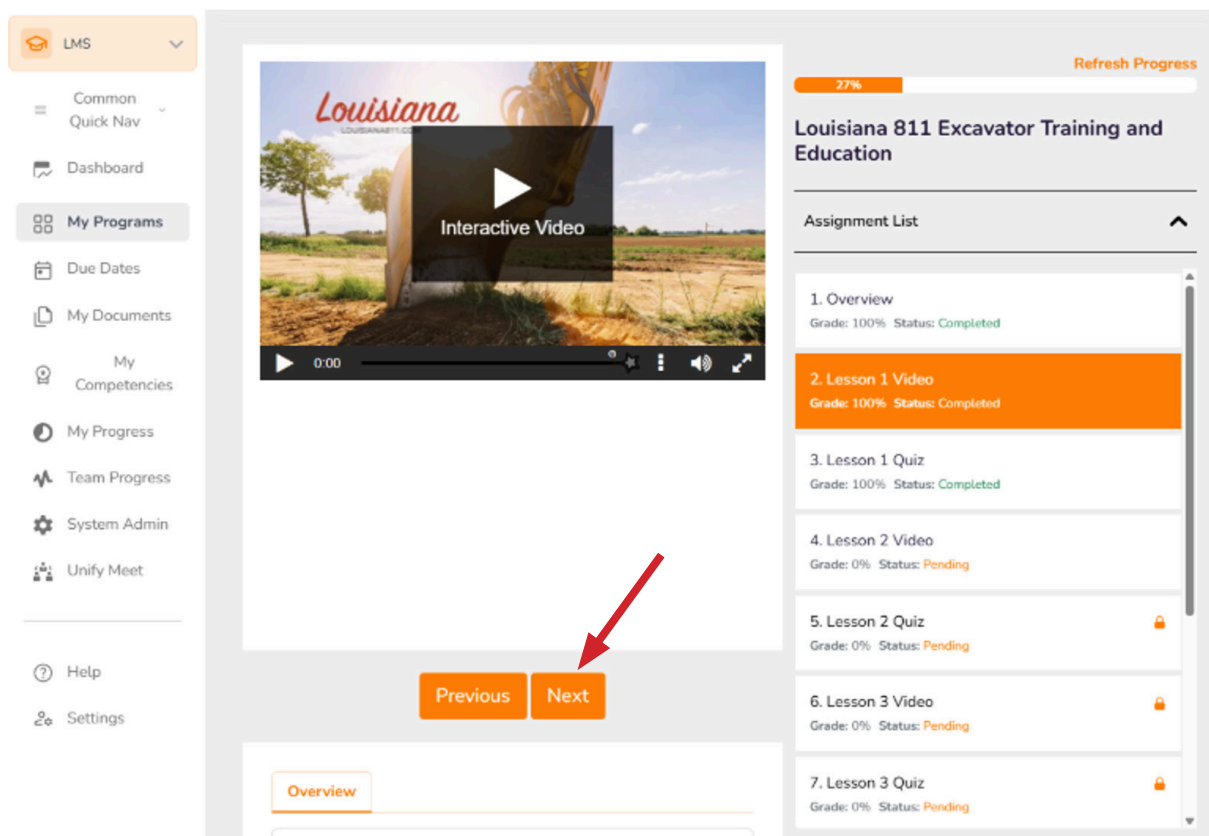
LMS

Common Quick Nav

Dashboard

My Programs

Due Dates

My Documents

My Competencies

My Progress

Team Progress

System Admin

Unify Meet

Help

Settings

Louisiana
LOUISIANA811.COM

Interactive Video

0:00

Previous Next

Overview

Refresh Progress

27%

Louisiana 811 Excavator Training and Education

Assignment List

1. Overview
Grade: 100% Status: Completed

2. Lesson 1 Video
Grade: 100% Status: Completed

3. Lesson 1 Quiz
Grade: 100% Status: Completed

4. Lesson 2 Video
Grade: 0% Status: Pending

5. Lesson 2 Quiz
Grade: 0% Status: Pending

6. Lesson 3 Video
Grade: 0% Status: Pending

7. Lesson 3 Quiz
Grade: 0% Status: Pending